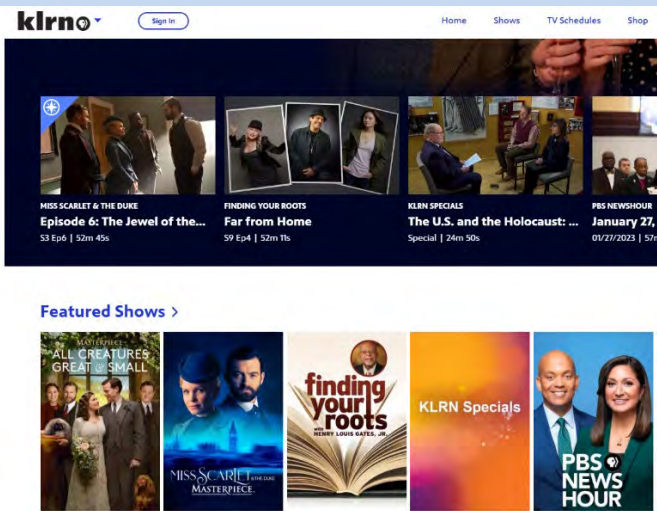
klrn

Sign In

Home Shows TV Schedules Shop

MISS SCARLET & THE DUKE
Episode 6: The Jewel of the...
S3 Ep6 | 52m 45s

FINDING YOUR ROOTS
Far from Home
S9 Ep4 | 52m 11s

KLRN SPECIALS
The U.S. and the Holocaust: ...
Special | 24m 50s

PBS NEWSHOUR
January 27,
01/27/2023 | 57m

Featured Shows >

MASTERPIECE
ALL CREATURES GREAT & SMALL

MISS SCARLET & THE DUKE
MASTERPIECE

finding your roots
with HENRY LOUIS GATES, JR.

KLRN Specials

PBS NEWS HOUR